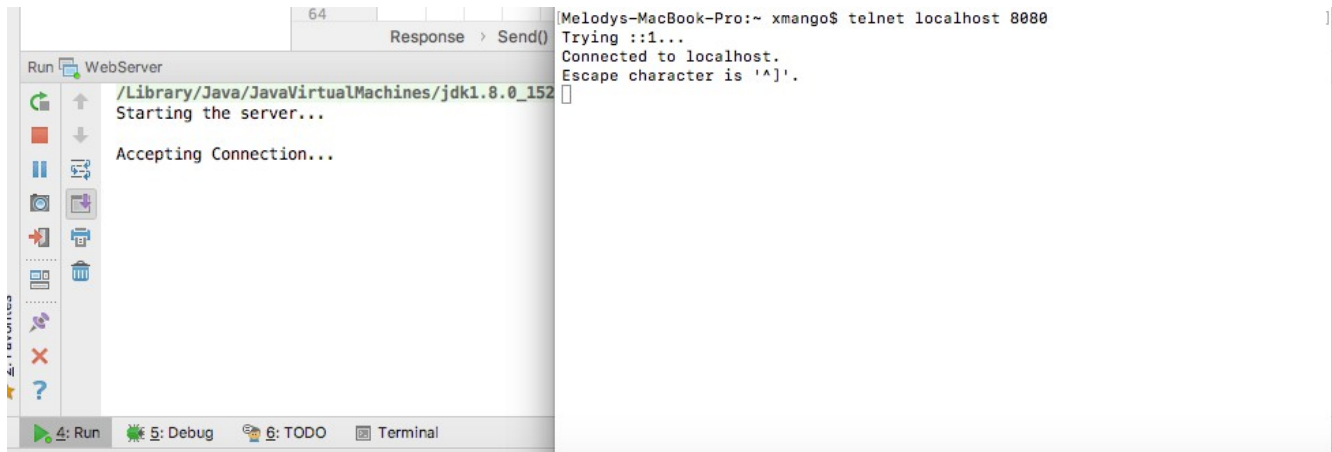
64

Response › Send()

Run WebServer

/Library/Java/JavaVirtualMachines/jdk1.8.0_152

Starting the server...

Accepting Connection...

2: Favorites

4: Run 5: Debug 6: TODO Terminal

[Melodys-MacBook-Pro:~ xmango$ telnet localhost 8080
Trying ::1...
Connected to localhost.
Escape character is '^]'.